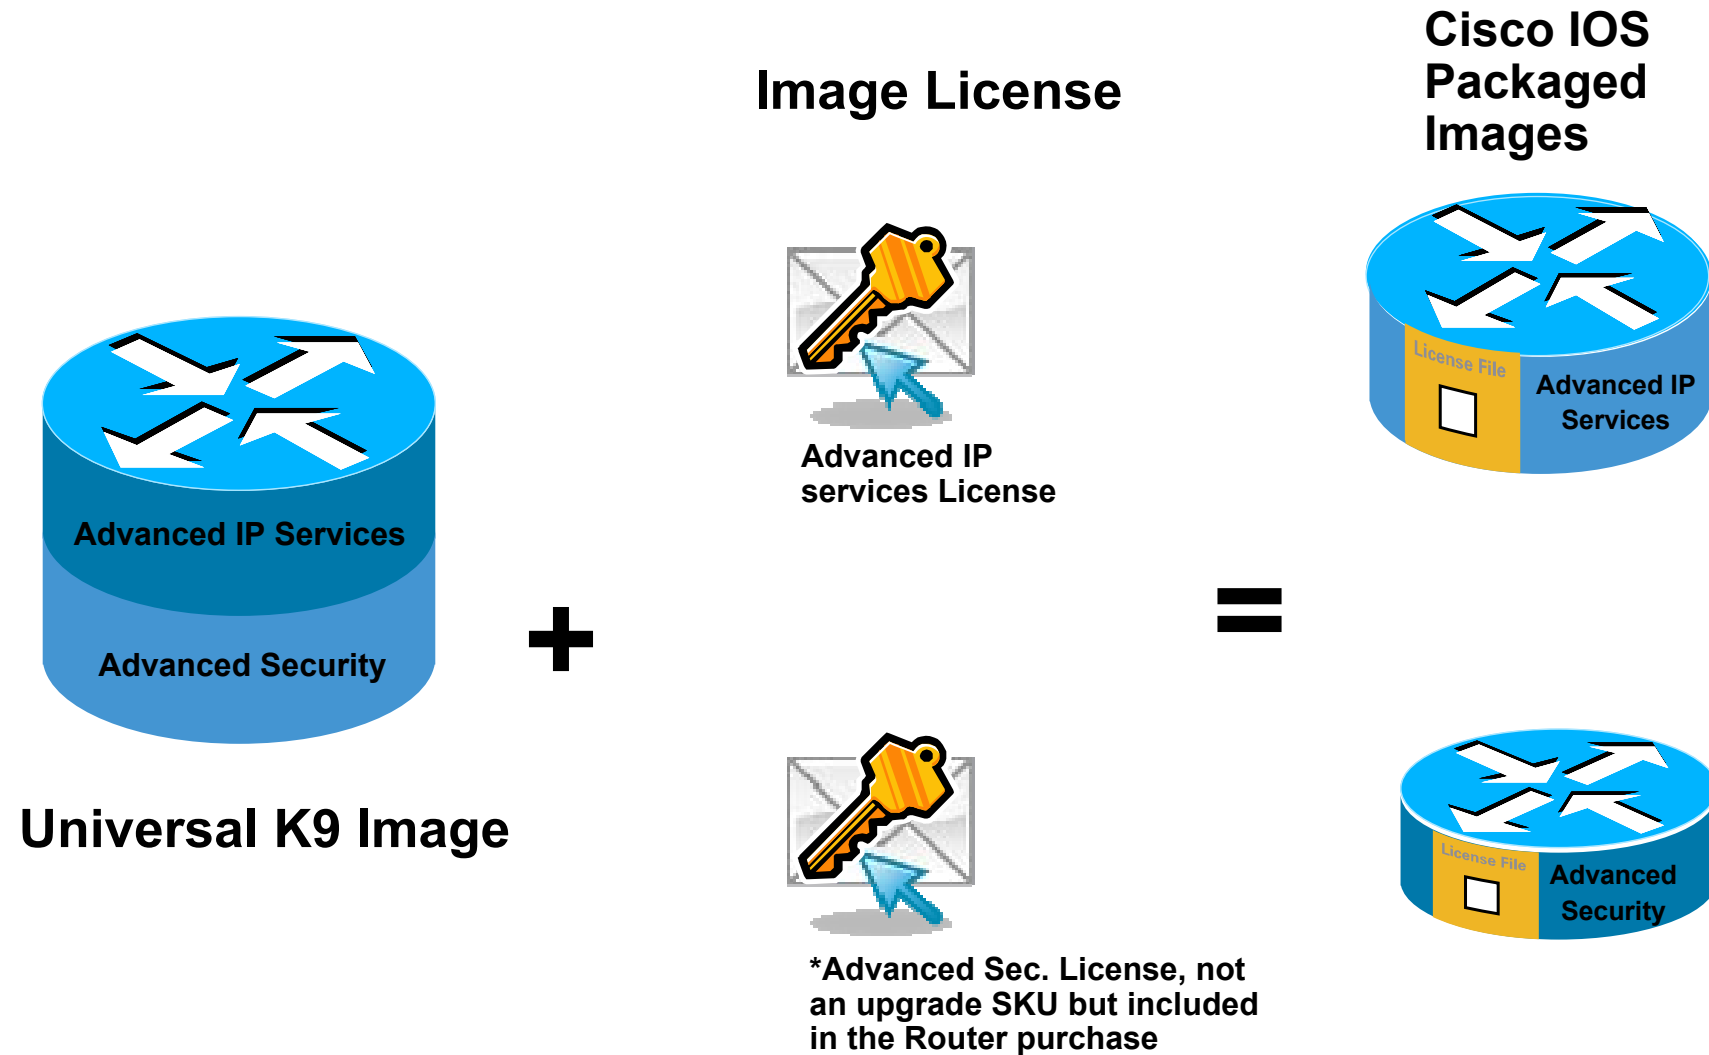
Image License

Cisco IOS Packaged Images

License File

Advanced IP Services

Advanced IP Services

Advanced Security

Advanced IP services License

+

=

Universal K9 Image

License File

Advanced Security

*Advanced Sec. License, not an upgrade SKU but included in the Router purchase